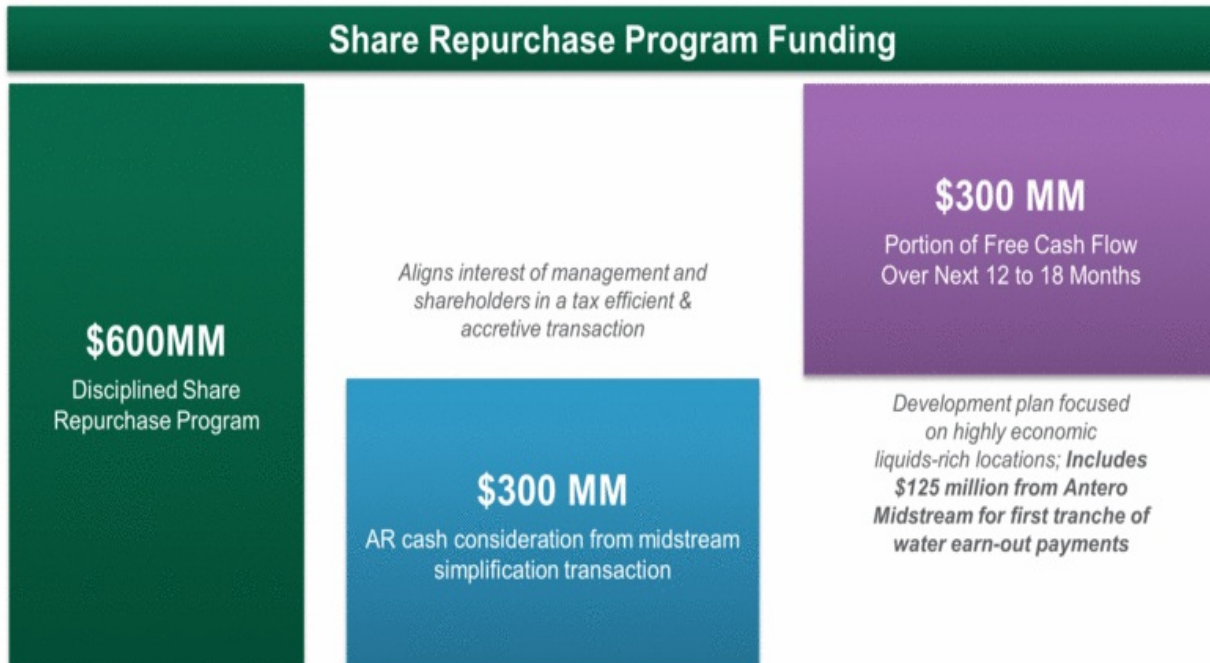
Share Repurchase Program Funding

$600MM

Disciplined Share Repurchase Program

Aligns interest of management and shareholders in a tax efficient & accretive transaction

$300 MM

AR cash consideration from midstream simplification transaction

$300 MM

Portion of Free Cash Flow Over Next 12 to 18 Months

Development plan focused on highly economic liquids-rich locations; Includes $125 million from Antero Midstream for first tranche of water earn-out payments